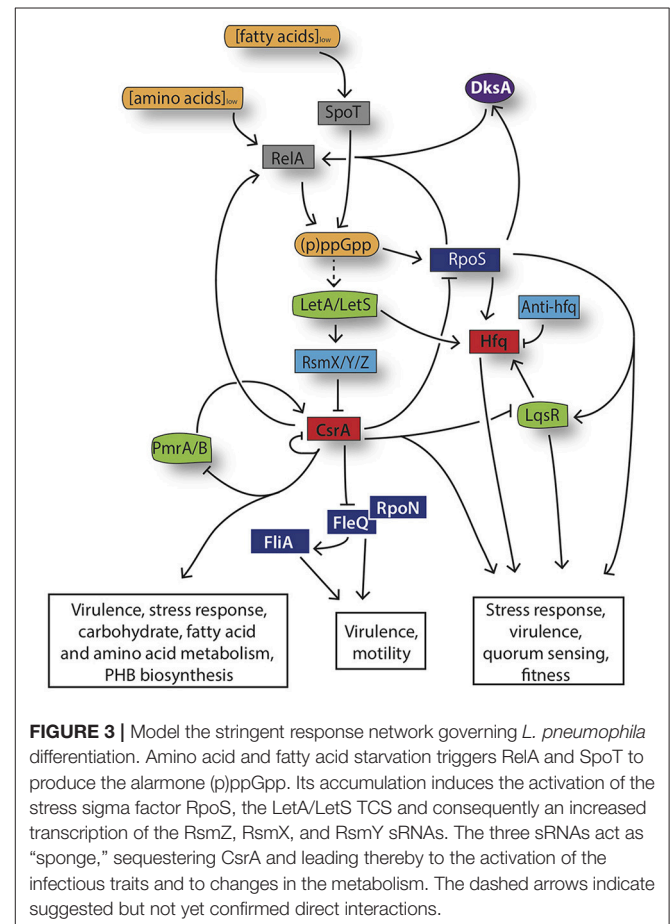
[fatty acids]$_{low}$

[amino acids]$_{low}$

SpoT

DksA

RelA

(p)ppGpp

RpoS

LetA/LetS

Anti-hfq

Hfq

RsmX/Y/Z

CsrA

LqsR

PmrA/B

RpoN

FleQ

FliA

Virulence, stress response, carbohydrate, fatty acid and amino acid metabolism, PHB biosynthesis

Virulence, motility

Stress response, virulence, quorum sensing, fitness

**FIGURE 3 |** Model the stringent response network governing *L. pneumophila* differentiation. Amino acid and fatty acid starvation triggers RelA and SpoT to produce the alarmone (p)ppGpp. Its accumulation induces the activation of the stress sigma factor RpoS, the LetA/LetS TCS and consequently an increased transcription of the RsmZ, RsmX, and RsmY sRNAs. The three sRNAs act as "sponge," sequestering CsrA and leading thereby to the activation of the infectious traits and to changes in the metabolism. The dashed arrows indicate suggested but not yet confirmed direct interactions.